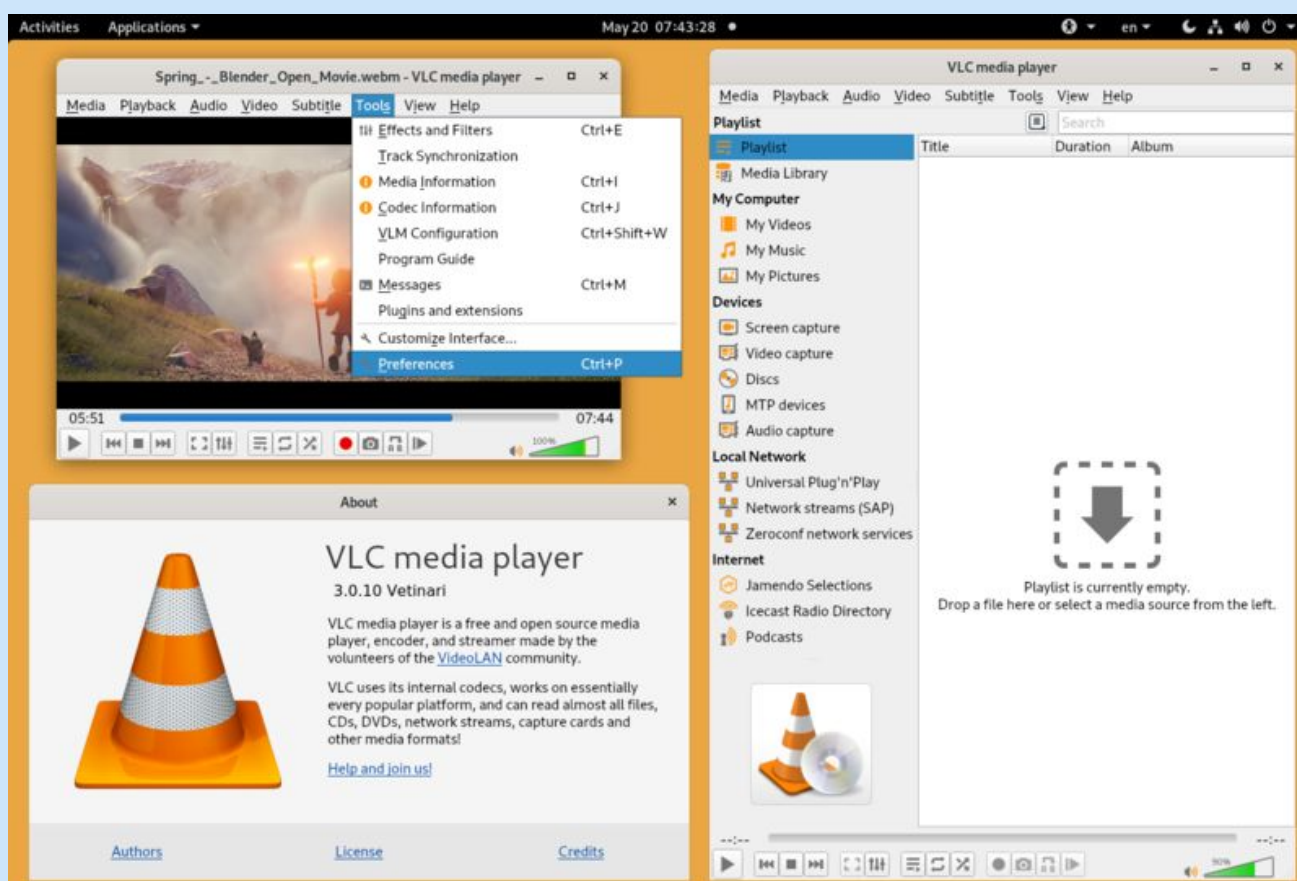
Activities Applications ▾ May 20 07:43:28 ● en ▾

Spring_-_Blender_Open_Movie.webm - VLC media player

Media Playback Audio Video Subtitle Tools View Help

Effects and Filters Ctrl+E
Track Synchronization
Media Information Ctrl+I
Codec Information Ctrl+J
VLM Configuration Ctrl+Shift+W
Program Guide
Messages Ctrl+M
Plugins and extensions
Customize Interface...
Preferences Ctrl+P

05:51 07:44

100%

About

VLC media player
3.0.10 Vetinari

VLC media player is a free and open source media player, encoder, and streamer made by the volunteers of the VideoLAN community.

VLC uses its internal codecs, works on essentially every popular platform, and can read almost all files, CDs, DVDs, network streams, capture cards and other media formats!

Help and join us!

Authors License Credits

VLC media player

Media Playback Audio Video Subtitle Tools View Help

Playlist
Search

Playlist
Media Library
My Computer
My Videos
My Music
My Pictures
Devices
Screen capture
Video capture
Discs
MTP devices
Audio capture
Local Network
Universal Plug'n'Play
Network streams (SAP)
Zeroconf network services
Internet
Jamendo Selections
Icecast Radio Directory
Podcasts

| Title | Duration | Album |
|---|---|---|

Playlist is currently empty.
Drop a file here or select a media source from the left.

--:-- --:--

90%